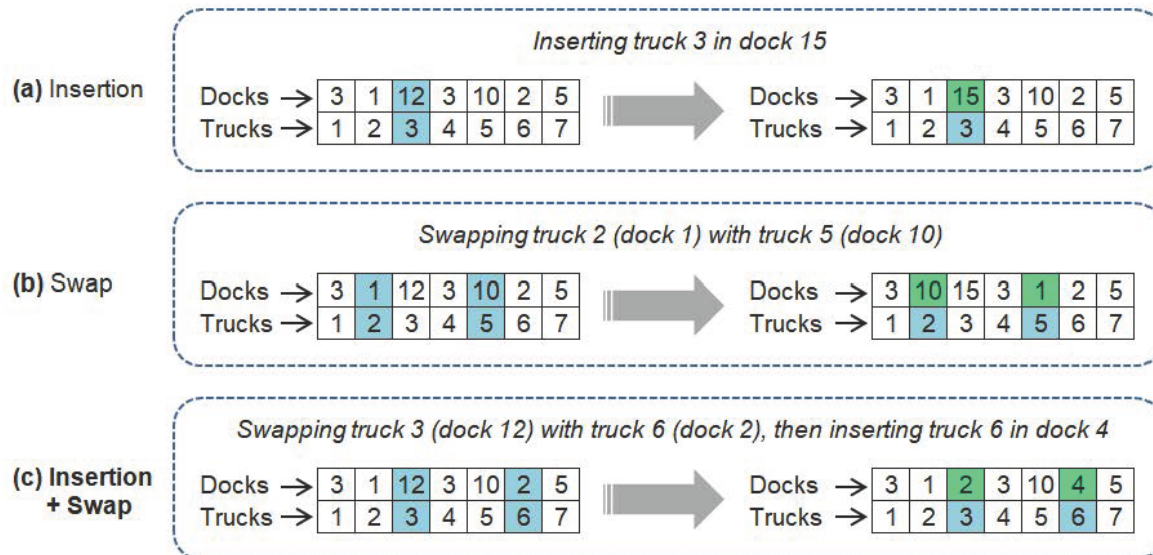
(a) Insertion

*Inserting truck 3 in dock 15*

| Docks → | 3 | 1 | 12 | 3 | 10 | 2 | 5 |
|---|---|---|---|---|---|---|---|
| Trucks → | 1 | 2 | 3 | 4 | 5 | 6 | 7 |

| Docks → | 3 | 1 | 15 | 3 | 10 | 2 | 5 |
|---|---|---|---|---|---|---|---|
| Trucks → | 1 | 2 | 3 | 4 | 5 | 6 | 7 |

(b) Swap

*Swapping truck 2 (dock 1) with truck 5 (dock 10)*

| Docks → | 3 | 1 | 12 | 3 | 10 | 2 | 5 |
|---|---|---|---|---|---|---|---|
| Trucks → | 1 | 2 | 3 | 4 | 5 | 6 | 7 |

| Docks → | 3 | 10 | 15 | 3 | 1 | 2 | 5 |
|---|---|---|---|---|---|---|---|
| Trucks → | 1 | 2 | 3 | 4 | 5 | 6 | 7 |

(c) Insertion + Swap

*Swapping truck 3 (dock 12) with truck 6 (dock 2), then inserting truck 6 in dock 4*

| Docks → | 3 | 1 | 12 | 3 | 10 | 2 | 5 |
|---|---|---|---|---|---|---|---|
| Trucks → | 1 | 2 | 3 | 4 | 5 | 6 | 7 |

| Docks → | 3 | 1 | 2 | 3 | 10 | 4 | 5 |
|---|---|---|---|---|---|---|---|
| Trucks → | 1 | 2 | 3 | 4 | 5 | 6 | 7 |